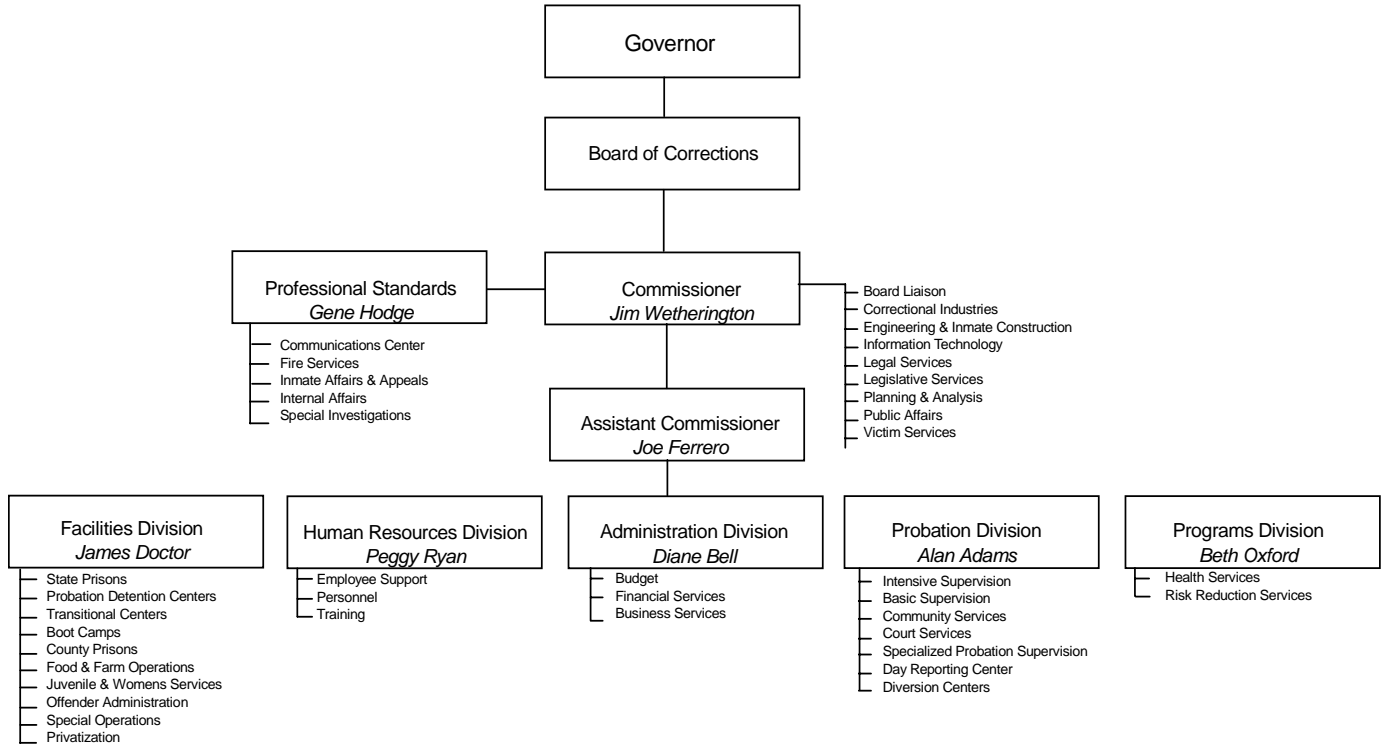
Governor

Board of Corrections

Professional Standards
*Gene Hodge*

Communications Center
Fire Services
Inmate Affairs & Appeals
Internal Affairs
Special Investigations

Commissioner
*Jim Wetherington*

Board Liaison
Correctional Industries
Engineering & Inmate Construction
Information Technology
Legal Services
Legislative Services
Planning & Analysis
Public Affairs
Victim Services

Assistant Commissioner
*Joe Ferrero*

Facilities Division
*James Doctor*

State Prisons
Probation Detention Centers
Transitional Centers
Boot Camps
County Prisons
Food & Farm Operations
Juvenile & Womens Services
Offender Administration
Special Operations
Privatization

Human Resources Division
*Peggy Ryan*

Employee Support
Personnel
Training

Administration Division
*Diane Bell*

Budget
Financial Services
Business Services

Probation Division
*Alan Adams*

Intensive Supervision
Basic Supervision
Community Services
Court Services
Specialized Probation Supervision
Day Reporting Center
Diversion Centers

Programs Division
*Beth Oxford*

Health Services
Risk Reduction Services